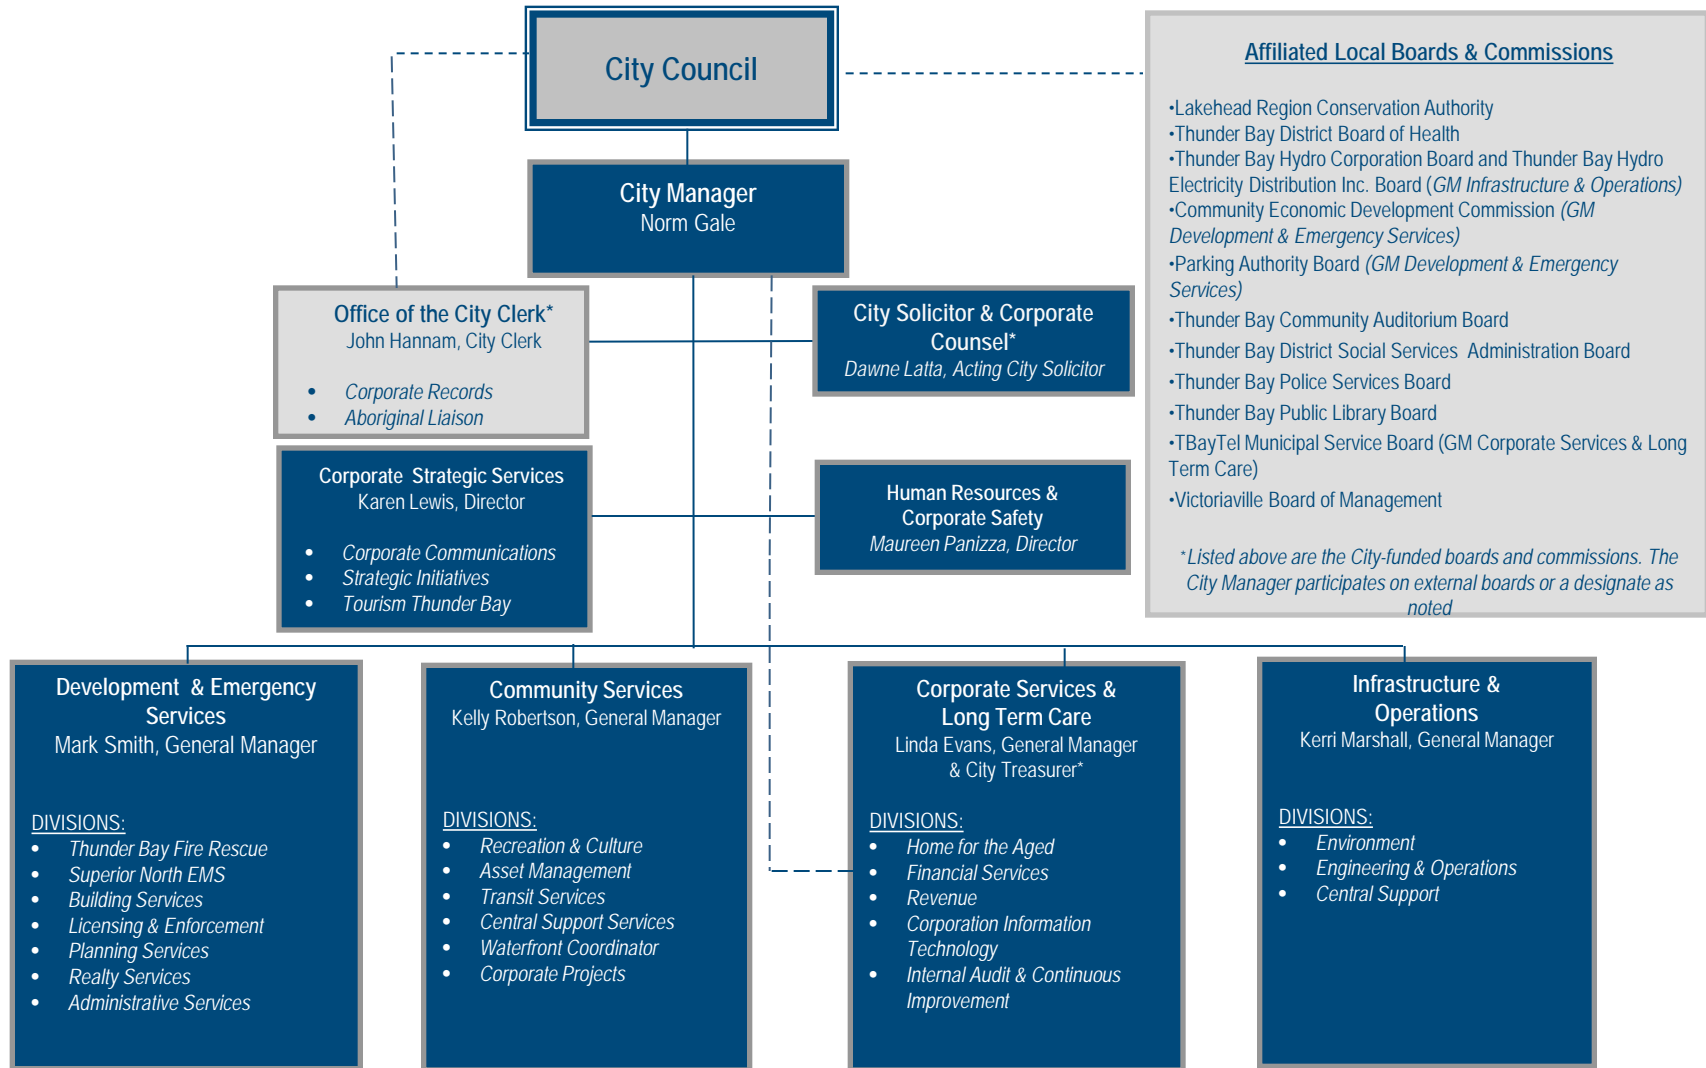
City Council

City Manager
Norm Gale

Office of the City Clerk*
John Hannam, City Clerk

- Corporate Records
- Aboriginal Liaison

City Solicitor & Corporate Counsel*
Dawne Latta, Acting City Solicitor

Corporate Strategic Services
Karen Lewis, Director

- Corporate Communications
- Strategic Initiatives
- Tourism Thunder Bay

Human Resources & Corporate Safety
Maureen Panizza, Director

Affiliated Local Boards & Commissions

•Lakehead Region Conservation Authority
•Thunder Bay District Board of Health
•Thunder Bay Hydro Corporation Board and Thunder Bay Hydro Electricity Distribution Inc. Board (GM Infrastructure & Operations)
•Community Economic Development Commission (GM Development & Emergency Services)
•Parking Authority Board (GM Development & Emergency Services)
•Thunder Bay Community Auditorium Board
•Thunder Bay District Social Services Administration Board
•Thunder Bay Police Services Board
•Thunder Bay Public Library Board
•TBayTel Municipal Service Board (GM Corporate Services & Long Term Care)
•Victoriaville Board of Management

*Listed above are the City-funded boards and commissions. The City Manager participates on external boards or a designate as noted

Development & Emergency Services
Mark Smith, General Manager

DIVISIONS:
- Thunder Bay Fire Rescue
- Superior North EMS
- Building Services
- Licensing & Enforcement
- Planning Services
- Realty Services
- Administrative Services

Community Services
Kelly Robertson, General Manager

DIVISIONS:
- Recreation & Culture
- Asset Management
- Transit Services
- Central Support Services
- Waterfront Coordinator
- Corporate Projects

Corporate Services & Long Term Care
Linda Evans, General Manager & City Treasurer*

DIVISIONS:
- Home for the Aged
- Financial Services
- Revenue
- Corporation Information Technology
- Internal Audit & Continuous Improvement

Infrastructure & Operations
Kerri Marshall, General Manager

DIVISIONS:
- Environment
- Engineering & Operations
- Central Support